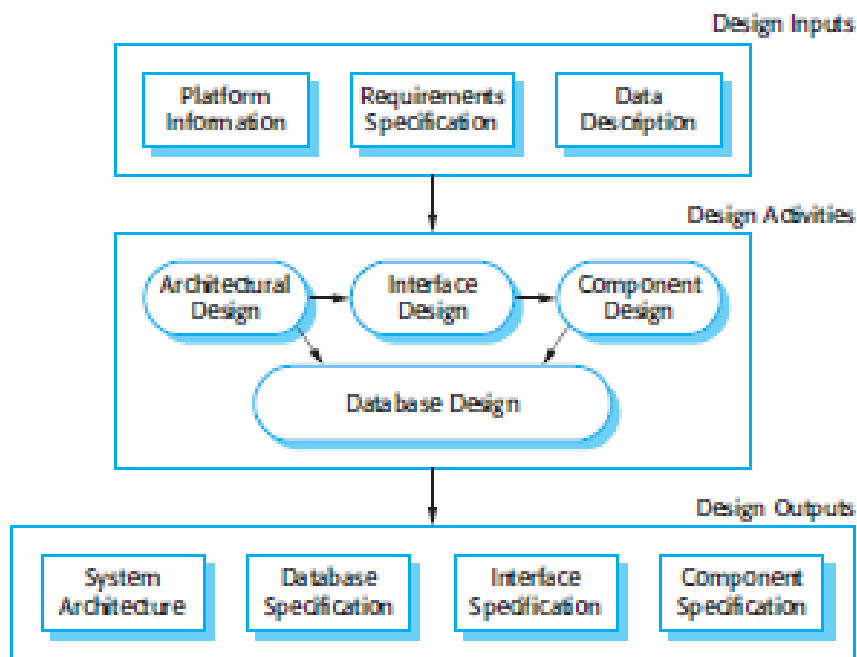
Design Inputs

Platform Information

Requirements Specification

Data Description

Design Activities

Architectural Design

Interface Design

Component Design

Database Design

Design Outputs

System Architecture

Database Specification

Interface Specification

Component Specification